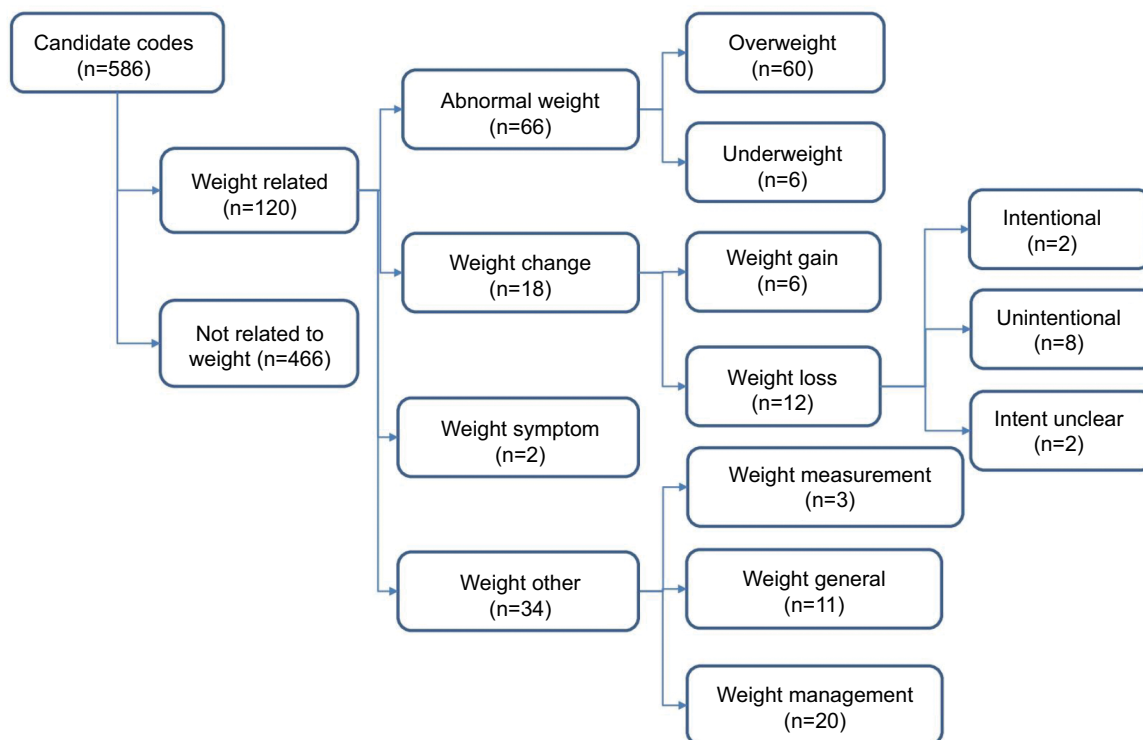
Candidate codes (n=586)

Weight related (n=120)

Not related to weight (n=466)

Abnormal weight (n=66)

Overweight (n=60)

Underweight (n=6)

Weight change (n=18)

Weight gain (n=6)

Weight loss (n=12)

Intentional (n=2)

Unintentional (n=8)

Intent unclear (n=2)

Weight symptom (n=2)

Weight other (n=34)

Weight measurement (n=3)

Weight general (n=11)

Weight management (n=20)